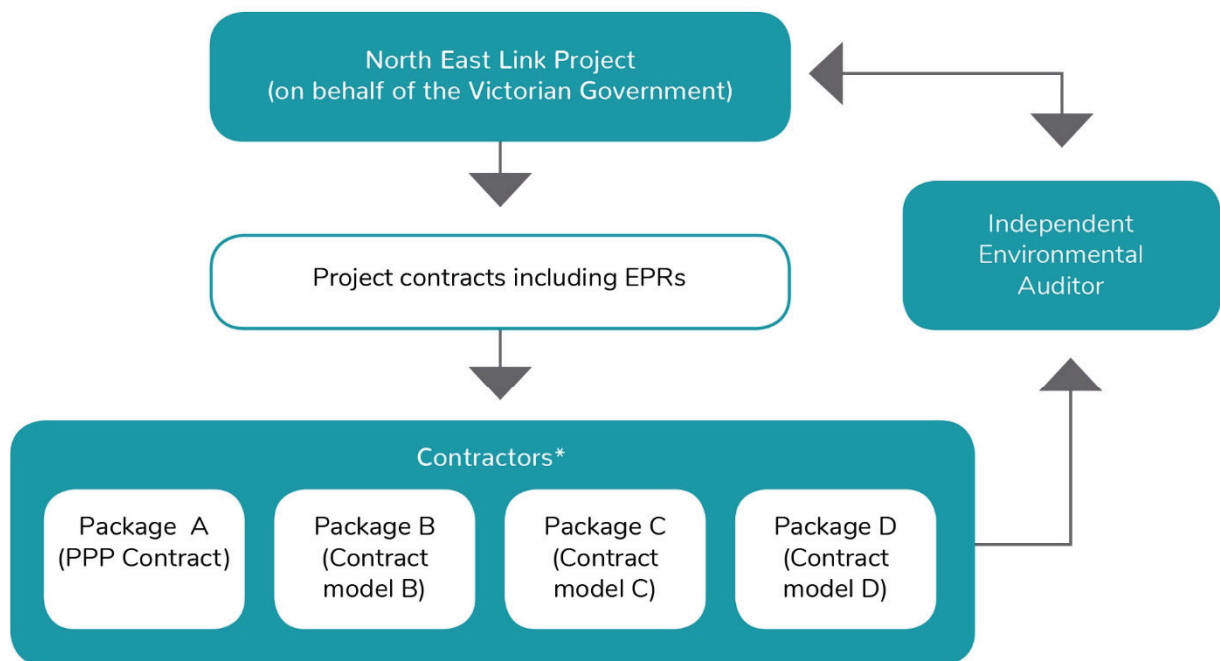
North East Link Project
(on behalf of the Victorian Government)

Independent Environmental Auditor

Project contracts including EPRs

Contractors*

Package A
(PPP Contract)

Package B
(Contract model B)

Package C
(Contract model C)

Package D
(Contract model D)